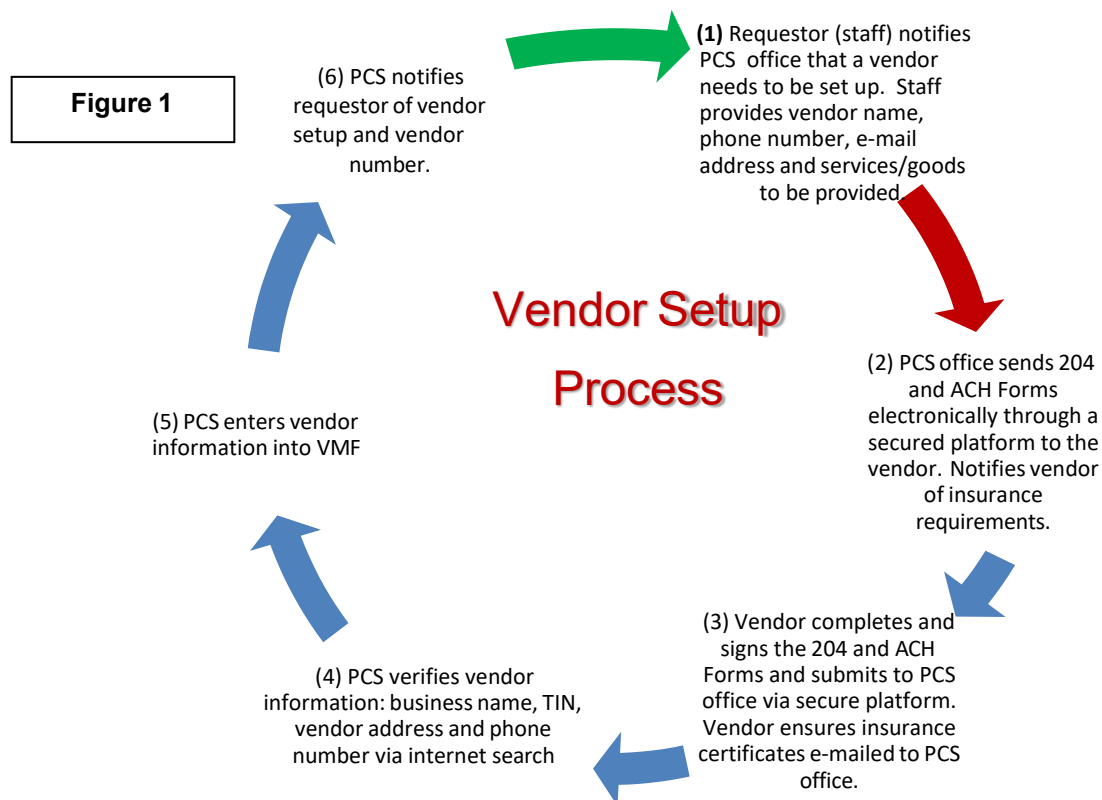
Figure 1

(6) PCS notifies requestor of vendor setup and vendor number.

(1) Requestor (staff) notifies PCS office that a vendor needs to be set up. Staff provides vendor name, phone number, e-mail address and services/goods to be provided.

Vendor Setup Process

(2) PCS office sends 204 and ACH Forms electronically through a secured platform to the vendor. Notifies vendor of insurance requirements.

(3) Vendor completes and signs the 204 and ACH Forms and submits to PCS office via secure platform. Vendor ensures insurance certificates e-mailed to PCS office.

(4) PCS verifies vendor information: business name, TIN, vendor address and phone number via internet search

(5) PCS enters vendor information into VMF